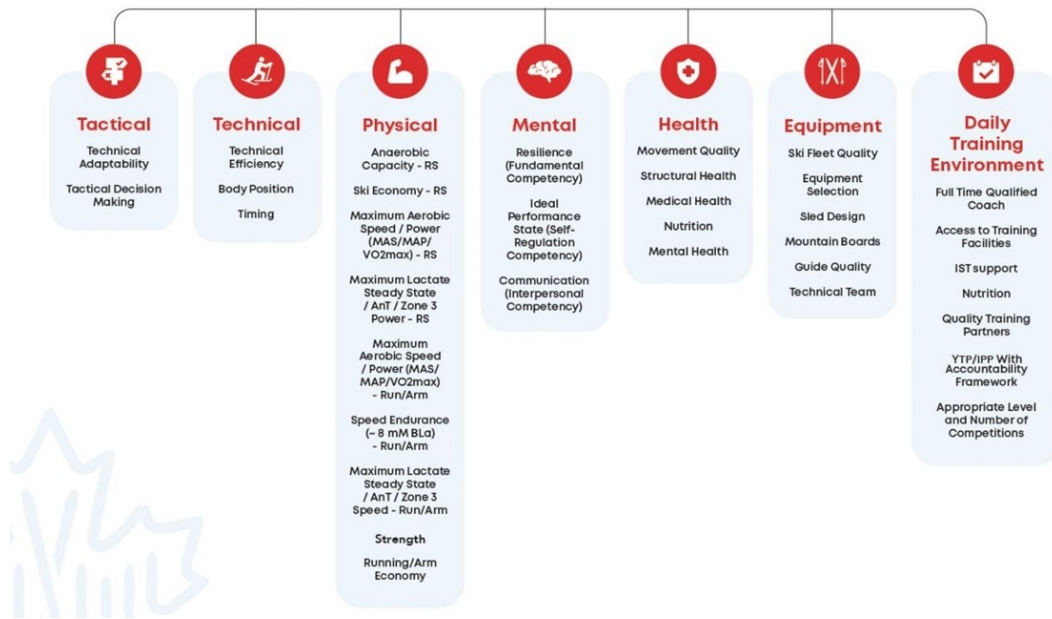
Tactical

Technical Adaptability

Tactical Decision Making

Technical

Technical Efficiency

Body Position

Timing

Physical

Anaerobic Capacity - RS

Ski Economy - RS

Maximum Aerobic Speed / Power (MAS/MAP/ VO2max) - RS

Maximum Lactate Steady State / AnT / Zone 3 Power - RS

Maximum Aerobic Speed / Power (MAS/ MAP/VO2max) - Run/Arm

Speed Endurance (~ 8 mM BLa) - Run/Arm

Maximum Lactate Steady State / AnT / Zone 3 Speed - Run/Arm

Strength

Running/Arm Economy

Mental

Resilience (Fundamental Competency)

Ideal Performance State (Self-Regulation Competency)

Communication (Interpersonal Competency)

Health

Movement Quality

Structural Health

Medical Health

Nutrition

Mental Health

Equipment

Ski Fleet Quality

Equipment Selection

Sled Design

Mountain Boards

Guide Quality

Technical Team

Daily Training Environment

Full Time Qualified Coach

Access to Training Facilities

IST support

Nutrition

Quality Training Partners

YTP/IPP With Accountability Framework

Appropriate Level and Number of Competitions